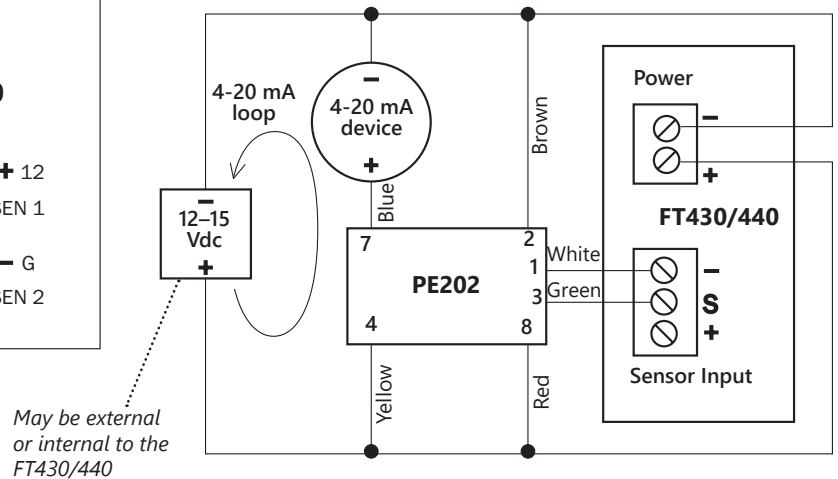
0

+ 12

SEN 1

– G

SEN 2

4-20 mA loop

– 12–15 Vdc +

May be external or internal to the FT430/440

– 4-20 mA device +

Blue

Brown

7

2

1

3

4

8

PE202

White

Green

Yellow

Red

Power

–

+

FT430/440

–

S

+

Sensor Input